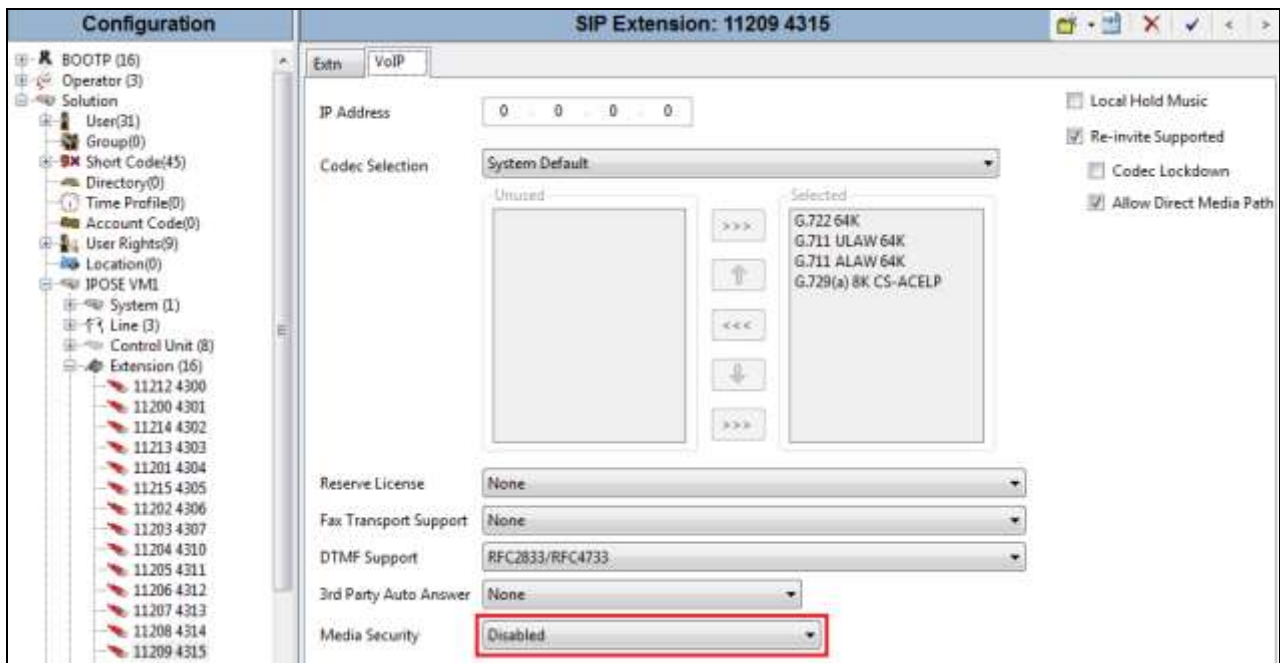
Configuration

BOOTP (16)
Operator (3)
Solution
User(31)
Group(0)
Short Code(45)
Directory(0)
Time Profile(0)
Account Code(0)
User Rights(9)
Location(0)
IPOSE VM1
System (1)
Line (3)
Control Unit (8)
Extension (16)
11212 4300
11200 4301
11214 4302
11213 4303
11201 4304
11215 4305
11202 4306
11203 4307
11204 4310
11205 4311
11206 4312
11207 4313
11208 4314
11209 4315

SIP Extension: 11209 4315

Extn | VoIP

IP Address | 0 . 0 . 0 . 0

Codec Selection | System Default

Unused

Selected
G.722 64K
G.711 ULAW 64K
G.711 ALAW 64K
G.729(a) 8K CS-ACELP

>>>
<<<
>>>

Reserve License | None
Fax Transport Support | None
DTMF Support | RFC2833/RFC4733
3rd Party Auto Answer | None
Media Security | Disabled

Local Hold Music
Re-invite Supported
Codec Lockdown
Allow Direct Media Path